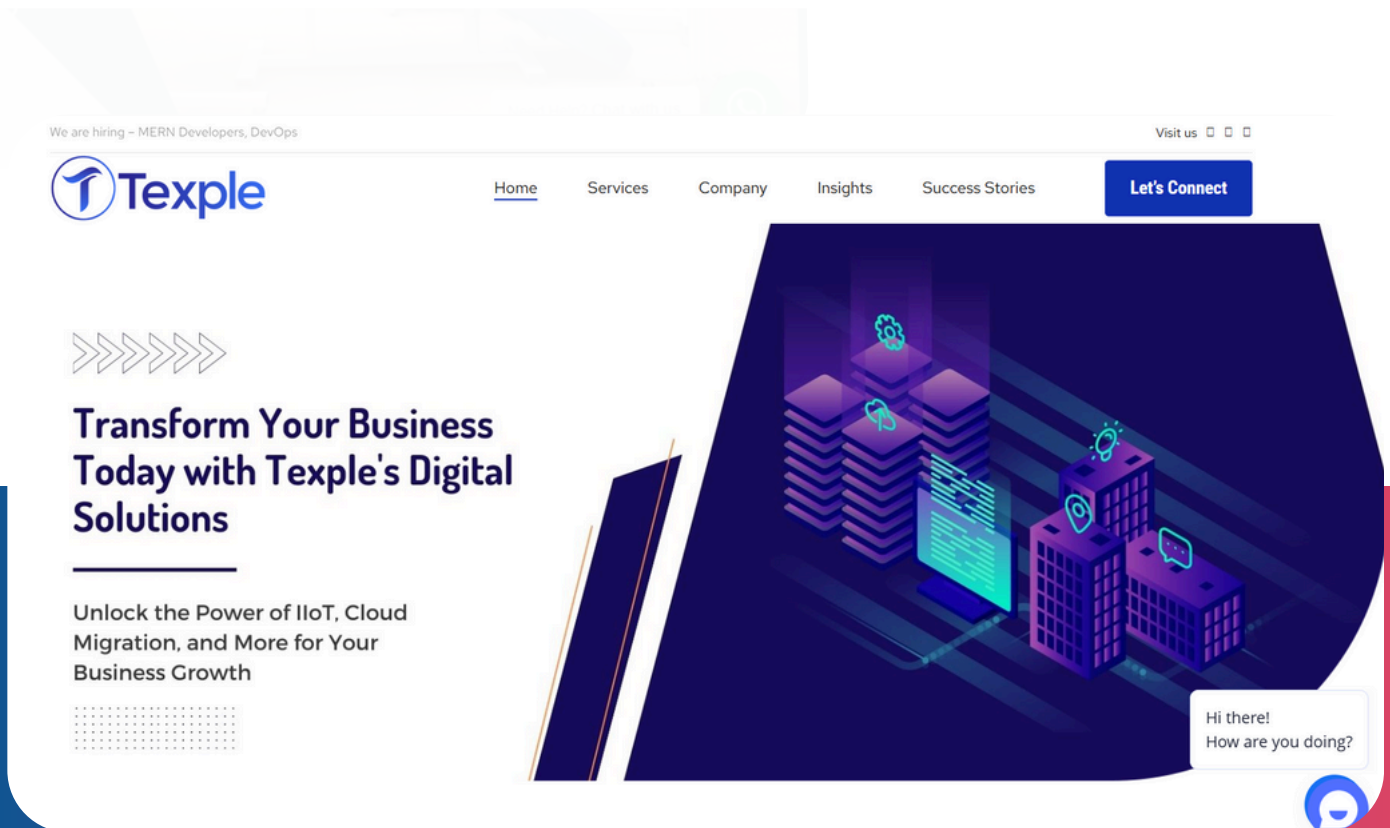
We are hiring – MERN Developers, DevOps

Visit us

Texple

Home Services Company Insights Success Stories

Let's Connect

Transform Your Business Today with Texple's Digital Solutions

Unlock the Power of IIoT, Cloud Migration, and More for Your Business Growth

Hi there!
How are you doing?